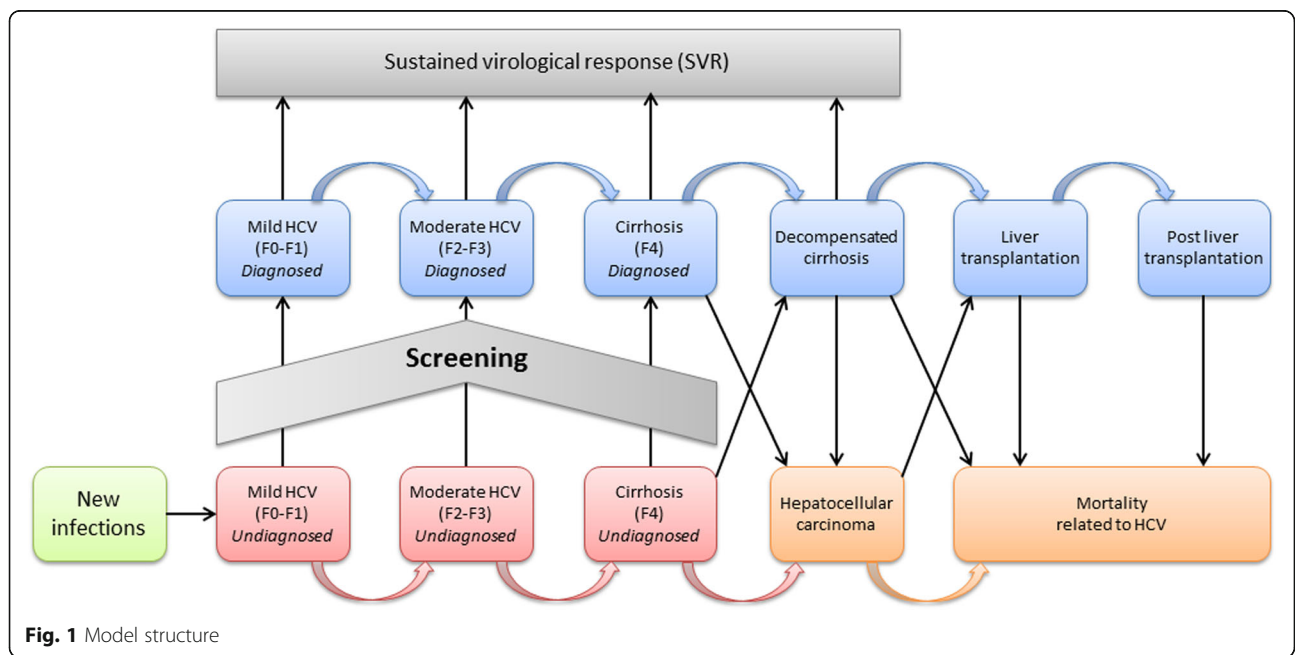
Sustained virological response (SVR)

Mild HCV
(F0-F1)
*Diagnosed*

Moderate HCV
(F2-F3)
*Diagnosed*

Cirrhosis
(F4)
*Diagnosed*

Decompensated cirrhosis

Liver transplantation

Post liver transplantation

Screening

New infections

Mild HCV
(F0-F1)
*Undiagnosed*

Moderate HCV
(F2-F3)
*Undiagnosed*

Cirrhosis
(F4)
*Undiagnosed*

Hepatocellular carcinoma

Mortality related to HCV

**Fig. 1** Model structure